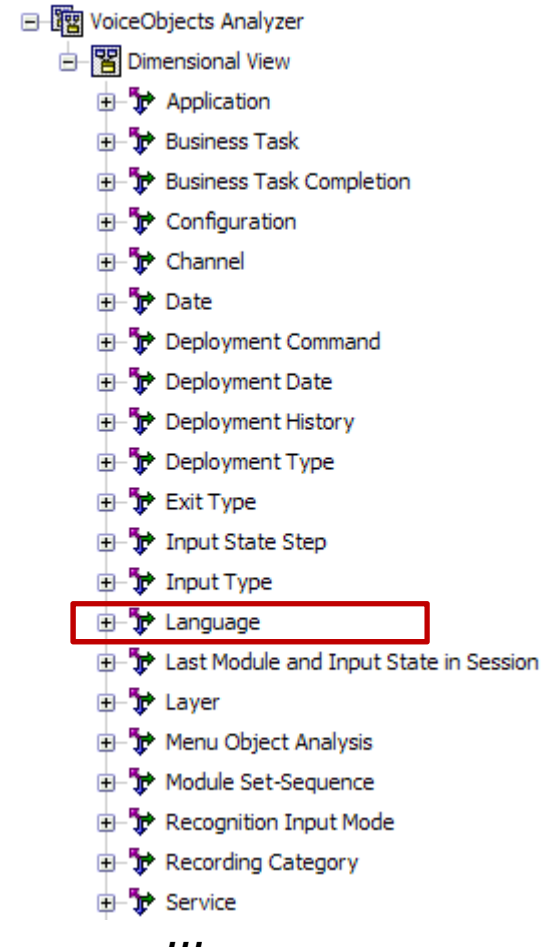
VoiceObjects Analyzer
Dimensional View
Application
Business Task
Business Task Completion
Configuration
Channel
Date
Deployment Command
Deployment Date
Deployment History
Deployment Type
Exit Type
Input State Step
Input Type
Language
Last Module and Input State in Session
Layer
Menu Object Analysis
Module Set-Sequence
Recognition Input Mode
Recording Category
Service
...